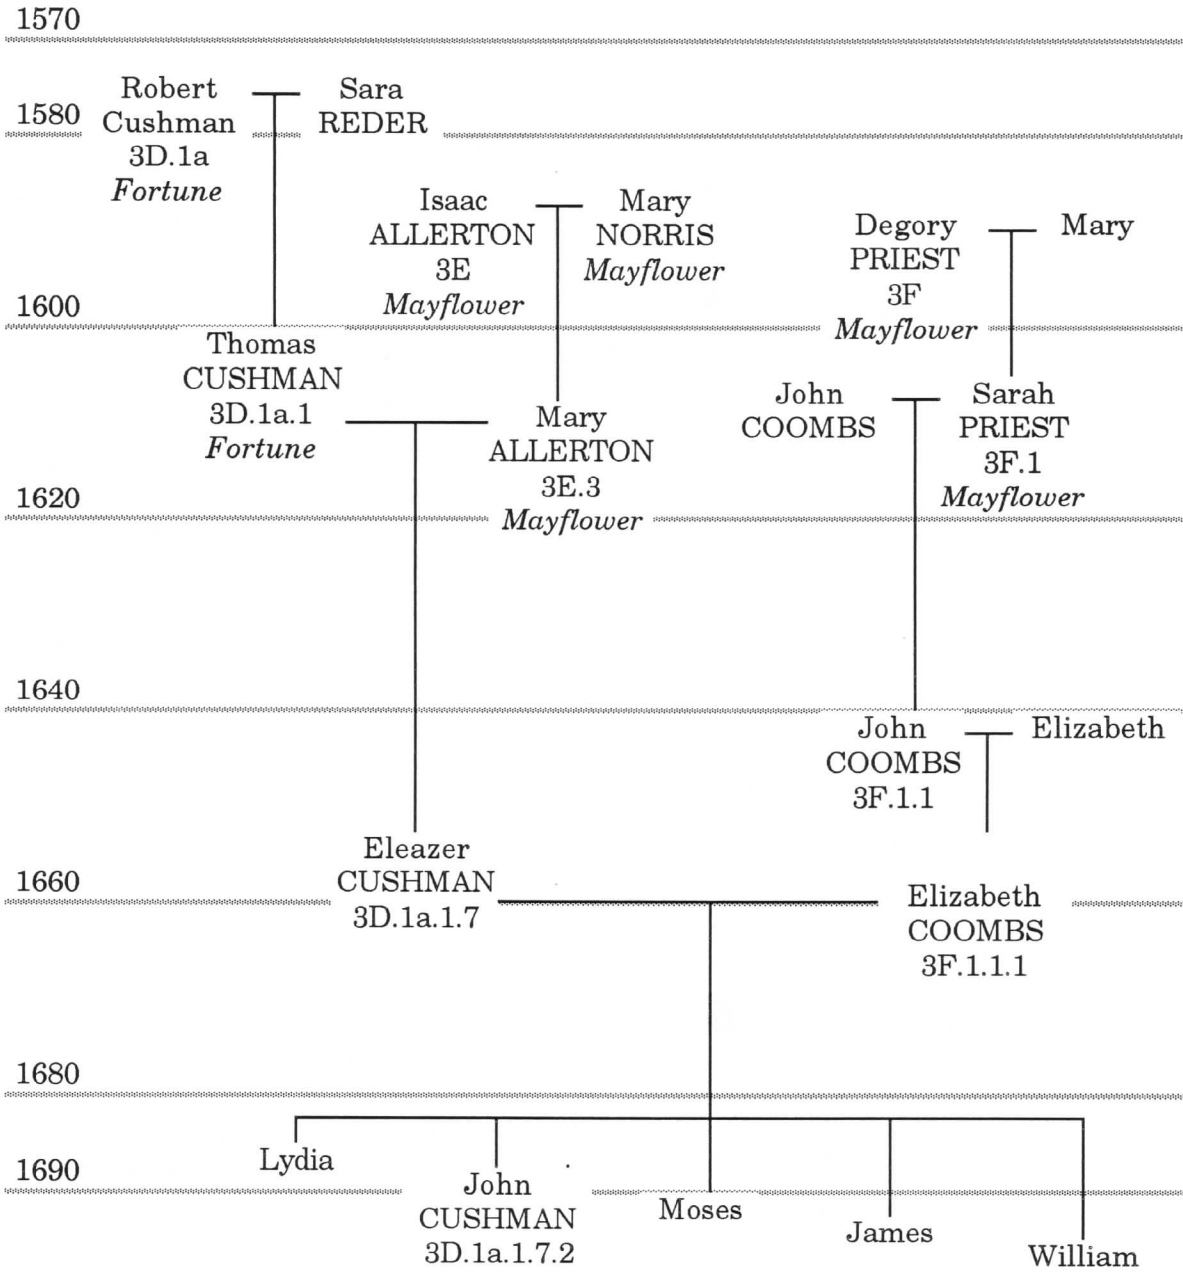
1570

1580

Robert Cushman 3D.1a *Fortune*

Sara REDER

Isaac ALLERTON 3E *Mayflower*

Mary NORRIS *Mayflower*

Degory PRIEST 3F *Mayflower*

Mary

1600

Thomas CUSHMAN 3D.1a.1 *Fortune*

Mary ALLERTON 3E.3 *Mayflower*

John COOMBS

Sarah PRIEST 3F.1 *Mayflower*

1620

1640

John COOMBS 3F.1.1

Elizabeth

Eleazer CUSHMAN 3D.1a.1.7

1660

Elizabeth COOMBS 3F.1.1.1

1680

1690

Lydia

John CUSHMAN 3D.1a.1.7.2

Moses

James

William